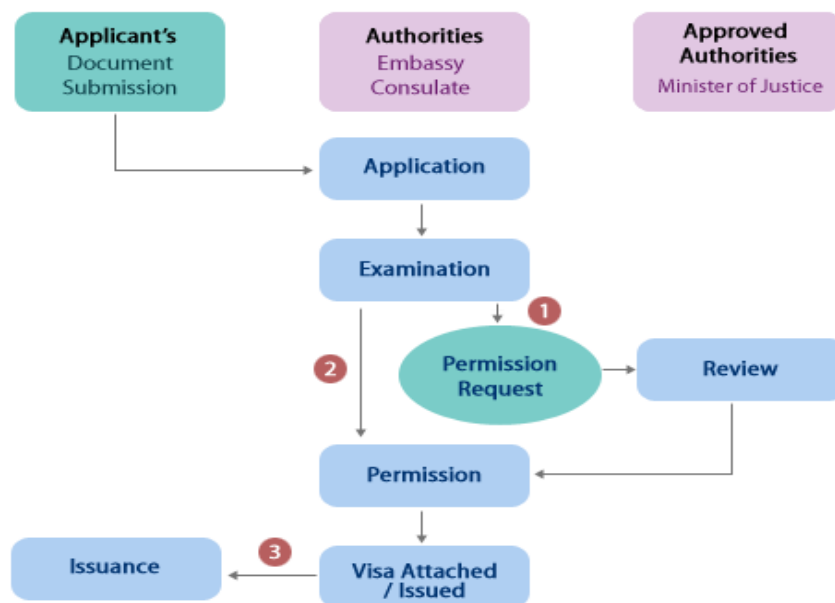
Applicant's
Document
Submission

Authorities
Embassy
Consulate

Approved
Authorities
Minister of Justice

Application

Examination

1

Permission
Request

Review

2

Permission

3

Issuance

Visa Attached
/ Issued